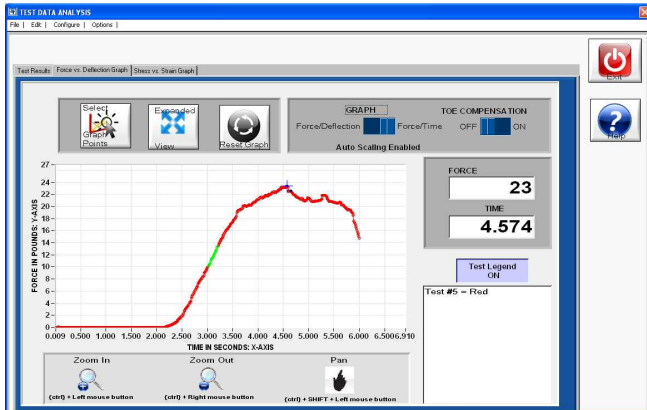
TEST DATA ANALYSIS

File | Edit | Configure | Options |

Test Results | Force vs. Deflection Graph | Stress vs. Strain Graph

Exit

Help

Select Graph Points

Expanded View

Reset Graph

GRAPH

Force/Deflection

Force/Time

TOE COMPENSATION

OFF

ON

Auto Scaling Enabled

FORCE

23

TIME

4.574

Test Legend ON

Test #5 = Red

27
24
23
22
21
20
19
18
17
16
15
14
13
12
11
10
9
8
7
6
5
4
3
2
1
0

FORCE IN POUNDS: Y-AXIS

0.009 0.500 1.000 1.500 2.000 2.500 3.000 3.500 4.000 4.500 5.000 5.500 6.000 6.5006.910

TIME IN SECONDS: X-AXIS

Zoom In

(ctrl) + Left mouse button

Zoom Out

(ctrl) + Right mouse button

Pan

(ctrl) + SHIFT + Left mouse button